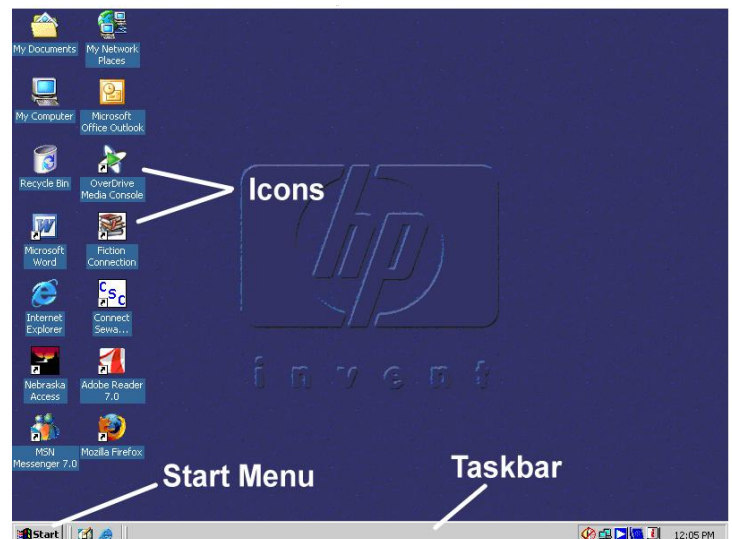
My Documents
My Network Places
My Computer
Microsoft Office Outlook
Recycle Bin
OverDrive Media Console
Icons
Microsoft Word
Fiction Connection
Internet Explorer
Connect Sewa...
Nebraska Access
Adobe Reader 7.0
MSN Messenger 7.0
Mozilla Firefox
invent
Start Menu
Taskbar
Start
12:05 PM